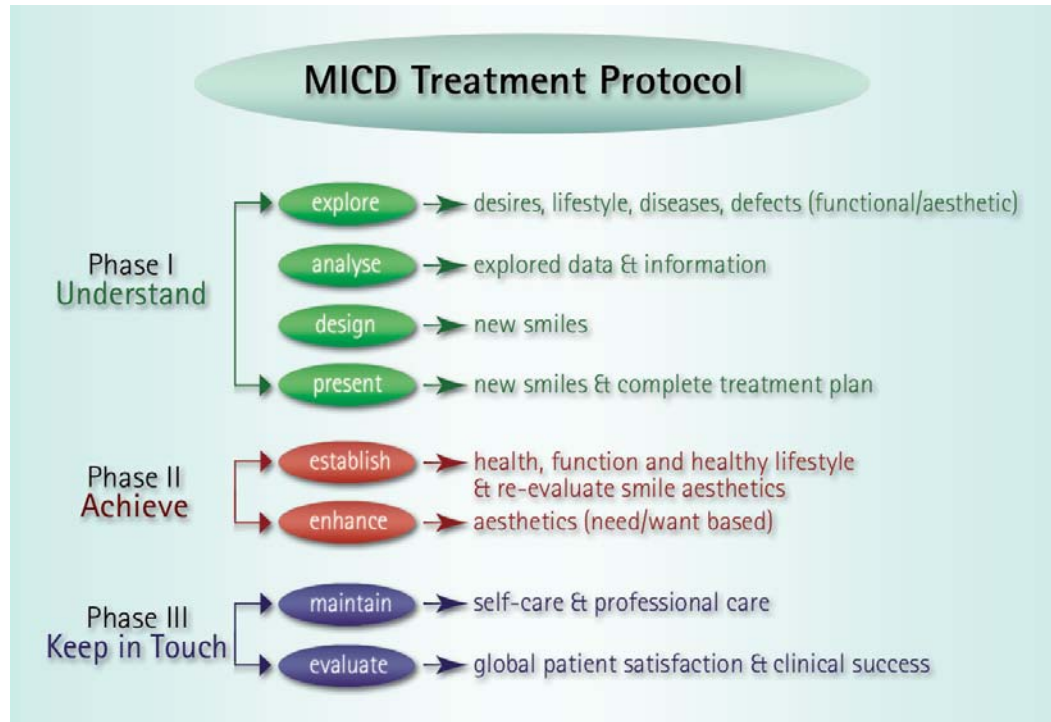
MICD Treatment Protocol

Phase I
Understand

explore → desires, lifestyle, diseases, defects (functional/aesthetic)

analyse → explored data & information

design → new smiles

present → new smiles & complete treatment plan

Phase II
Achieve

establish → health, function and healthy lifestyle & re-evaluate smile aesthetics

enhance → aesthetics (need/want based)

Phase III
Keep in Touch

maintain → self-care & professional care

evaluate → global patient satisfaction & clinical success